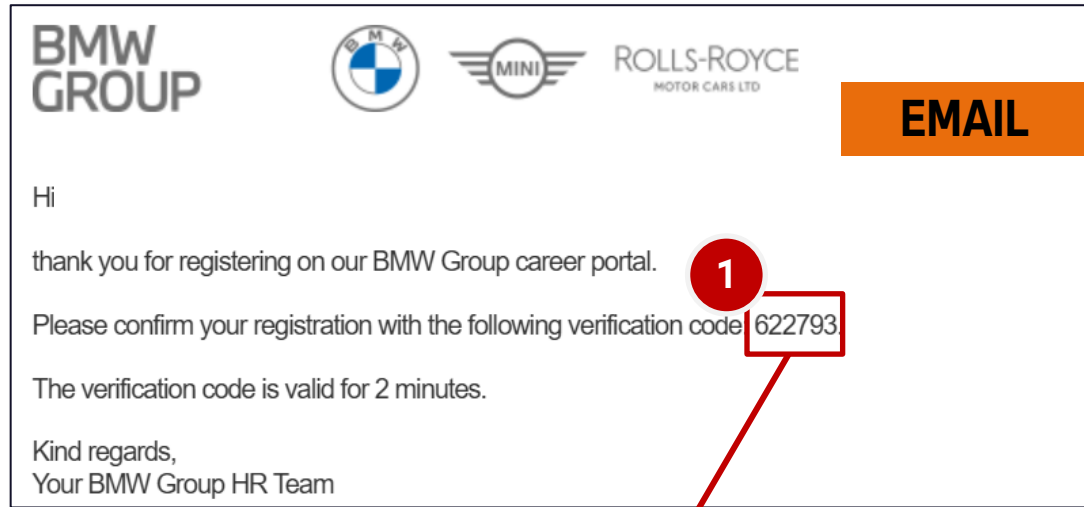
BMW GROUP

BMW

MINI

ROLLS-ROYCE
MOTOR CARS LTD

EMAIL

Hi

thank you for registering on our BMW Group career portal.

1

Please confirm your registration with the following verification code 622793.

The verification code is valid for 2 minutes.

Kind regards,
Your BMW Group HR Team